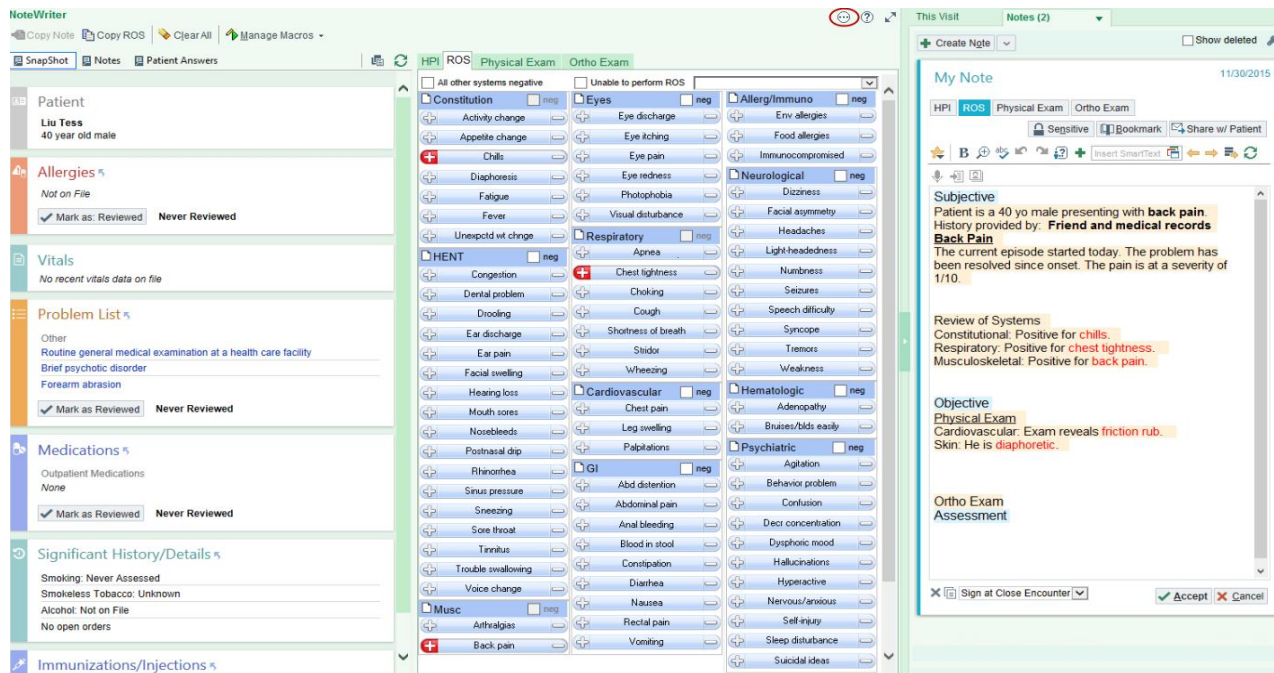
NoteWriter

Copy Note | Copy ROS | Clear All | Manage Macros

SnapShot | Notes | Patient Answers

Patient
Liu Tess
40 year old male

Allergies
Not on File
Mark as: Reviewed | Never Reviewed

Vitals
No recent vitals data on file

Problem List
Other
Routine general medical examination at a health care facility
Brief psychotic disorder
Forearm abrasion
Mark as Reviewed | Never Reviewed

Medications
Outpatient Medications
None
Mark as Reviewed | Never Reviewed

Significant History/Details
Smoking: Never Assessed
Smokeless Tobacco: Unknown
Alcohol: Not on File
No open orders

Immunizations/Injections

HPI | ROS | Physical Exam | Ortho Exam

All other systems negative
Unable to perform ROS

Constitution neg
Activity change
Appetite change
Chills
Diaphoresis
Fatigue
Fever
Unexpctd wt chnge

HENT neg
Congestion
Dental problem
Drooling
Ear discharge
Ear pain
Facial swelling
Hearing loss
Mouth sores
Nosebleeds
Postnasal drip
Rhinorrhea
Sinus pressure
Sneezing
Sore throat
Tinnitus
Trouble swallowing
Voice change

Musc neg
Arthralgias
Back pain

Eyes neg
Eye discharge
Eye itching
Eye pain
Eye redness
Photophobia
Visual disturbance

Respiratory neg
Apnea
Chest tightness
Choking
Cough
Shortness of breath
Stridor
Wheezing

Cardiovascular neg
Chest pain
Leg swelling
Palpitations

GI neg
Abd distention
Abdominal pain
Anal bleeding
Blood in stool
Constipation
Diarrhea
Nausea
Rectal pain
Vomiting

Allerg/Immuno neg
Env allergies
Food allergies
Immunocompromised

Neurological neg
Dizziness
Facial asymmetry
Headaches
Light-headedness
Numbness
Seizures
Speech difficulty
Syncope
Tremors
Weakness

Hematologic neg
Adenopathy
Bruises/blds easily

Psychiatric neg
Agitation
Behavior problem
Confusion
Decr concentration
Dysphoric mood
Hallucinations
Hyperactive
Nervous/anxious
Self-injury
Sleep disturbance
Suicidal ideas

This Visit | Notes (2)

Create Note | Show deleted

My Note 11/30/2015

HPI | ROS | Physical Exam | Ortho Exam

Sensitive | Bookmark | Share w/ Patient

Insert SmartText

Subjective
Patient is a 40 yo male presenting with back pain.
History provided by: Friend and medical records
Back Pain
The current episode started today. The problem has been resolved since onset. The pain is at a severity of 1/10.

Review of Systems
Constitutional: Positive for chills.
Respiratory: Positive for chest tightness.
Musculoskeletal: Positive for back pain.

Objective
Physical Exam
Cardiovascular: Exam reveals friction rub.
Skin: He is diaphoretic.

Ortho Exam
Assessment

Sign at Close Encounter | Accept | Cancel